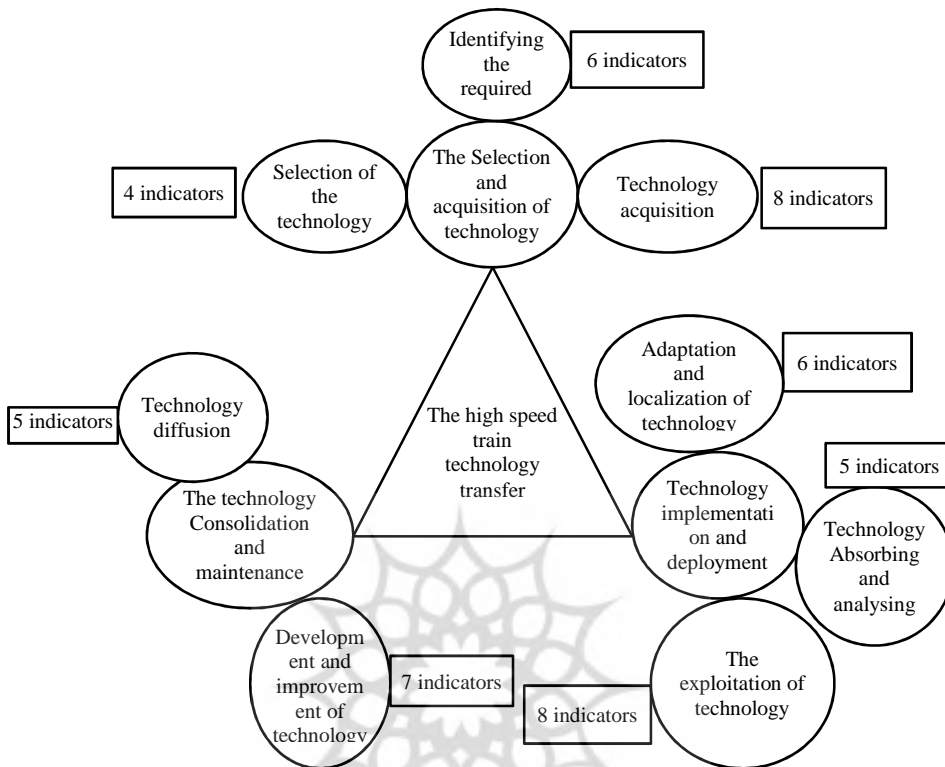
Identifying the required

6 indicators

Selection of the technology

4 indicators

The Selection and acquisition of technology

Technology acquisition

8 indicators

The high speed train technology transfer

Adaptation and localization of technology

6 indicators

Technology diffusion

5 indicators

The technology Consolidation and maintenance

Technology implementation and deployment

5 indicators

Technology Absorbing and analysing

Development and improvement of technology

7 indicators

8 indicators

The exploitation of technology